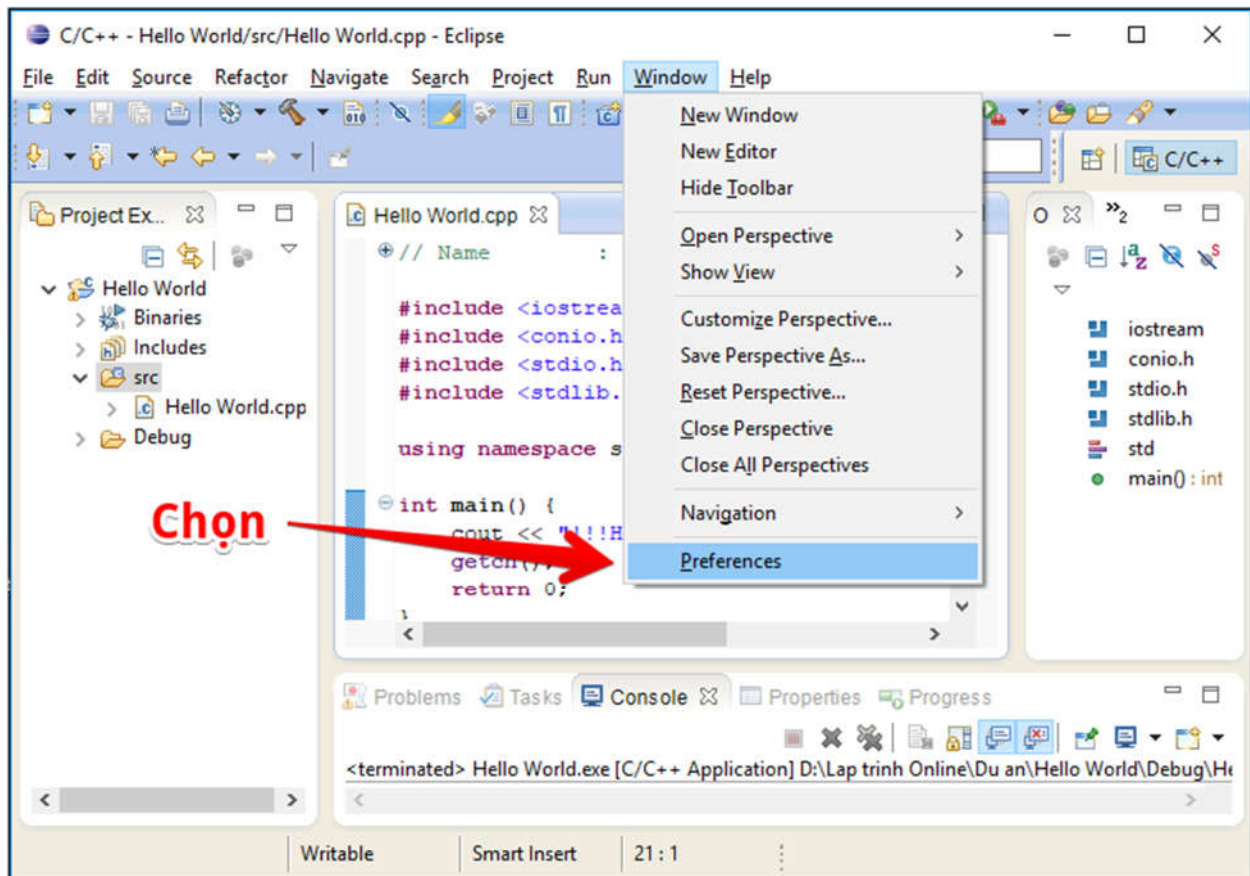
C/C++ - Hello World/src/Hello World.cpp - Eclipse

File Edit Source Refactor Navigate Search Project Run Window Help

C/C++

Project Ex...

Hello World
Binaries
Includes
src
Hello World.cpp
Debug

Hello World.cpp

// Name :

#include <iostrea
#include <conio.h
#include <stdio.h
#include <stdlib.

using namespace s

int main() {
cout << "!!!H
getch();
return 0;
}

New Window
New Editor
Hide Toolbar
Open Perspective
Show View
Customize Perspective...
Save Perspective As...
Reset Perspective...
Close Perspective
Close All Perspectives
Navigation
Preferences

O »2

iostream
conio.h
stdio.h
stdlib.h
std
main() : int

Chọn

Problems Tasks Console Properties Progress

<terminated> Hello World.exe [C/C++ Application] D:\Lap trinh Online\Du an\Hello World\Debug\He

Writable Smart Insert 21 : 1